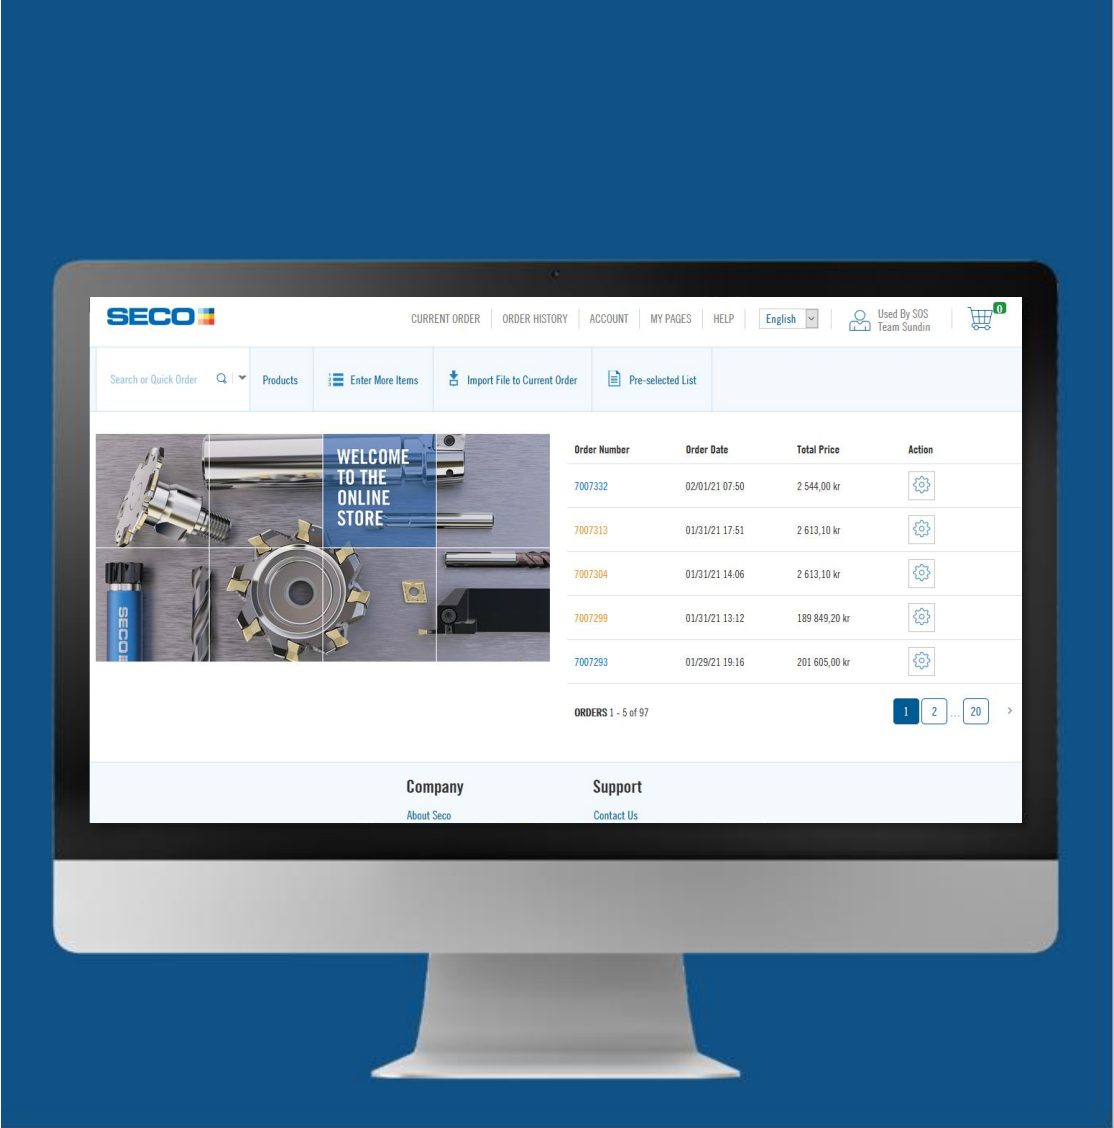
SECO

CURRENT ORDER | ORDER HISTORY | ACCOUNT | MY PAGES | HELP | English

Used By SOS
Team Sundin

0

Search or Quick Order | Products | Enter More Items | Import File to Current Order | Pre-selected List

WELCOME TO THE ONLINE STORE

SECO

| Order Number | Order Date | Total Price | Action |
|---|---|---|---|
| 7007332 | 02/01/21 07:50 | 2 544,00 kr | |
| 7007313 | 01/31/21 17:51 | 2 613,10 kr | |
| 7007304 | 01/31/21 14:06 | 2 613,10 kr | |
| 7007299 | 01/31/21 13:12 | 189 849,20 kr | |
| 7007293 | 01/29/21 19:16 | 201 605,00 kr | |

ORDERS 1 - 5 of 97

1 2 ... 20 >

Company
About Seco

Support
Contact Us